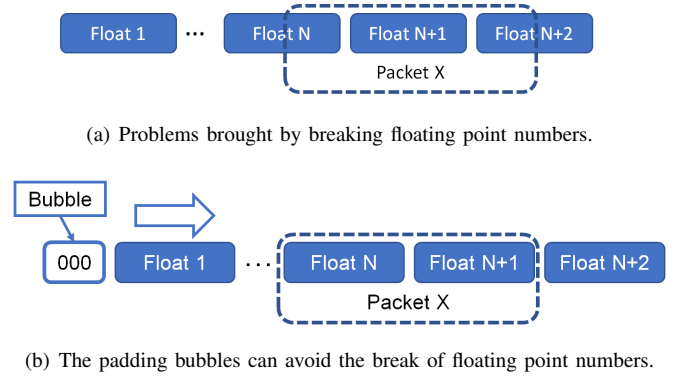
Float 1 ··· Float N Float N+1 Float N+2

Packet X

(a) Problems brought by breaking floating point numbers.

Bubble

000 Float 1 ··· Float N Float N+1 Float N+2

Packet X

(b) The padding bubbles can avoid the break of floating point numbers.